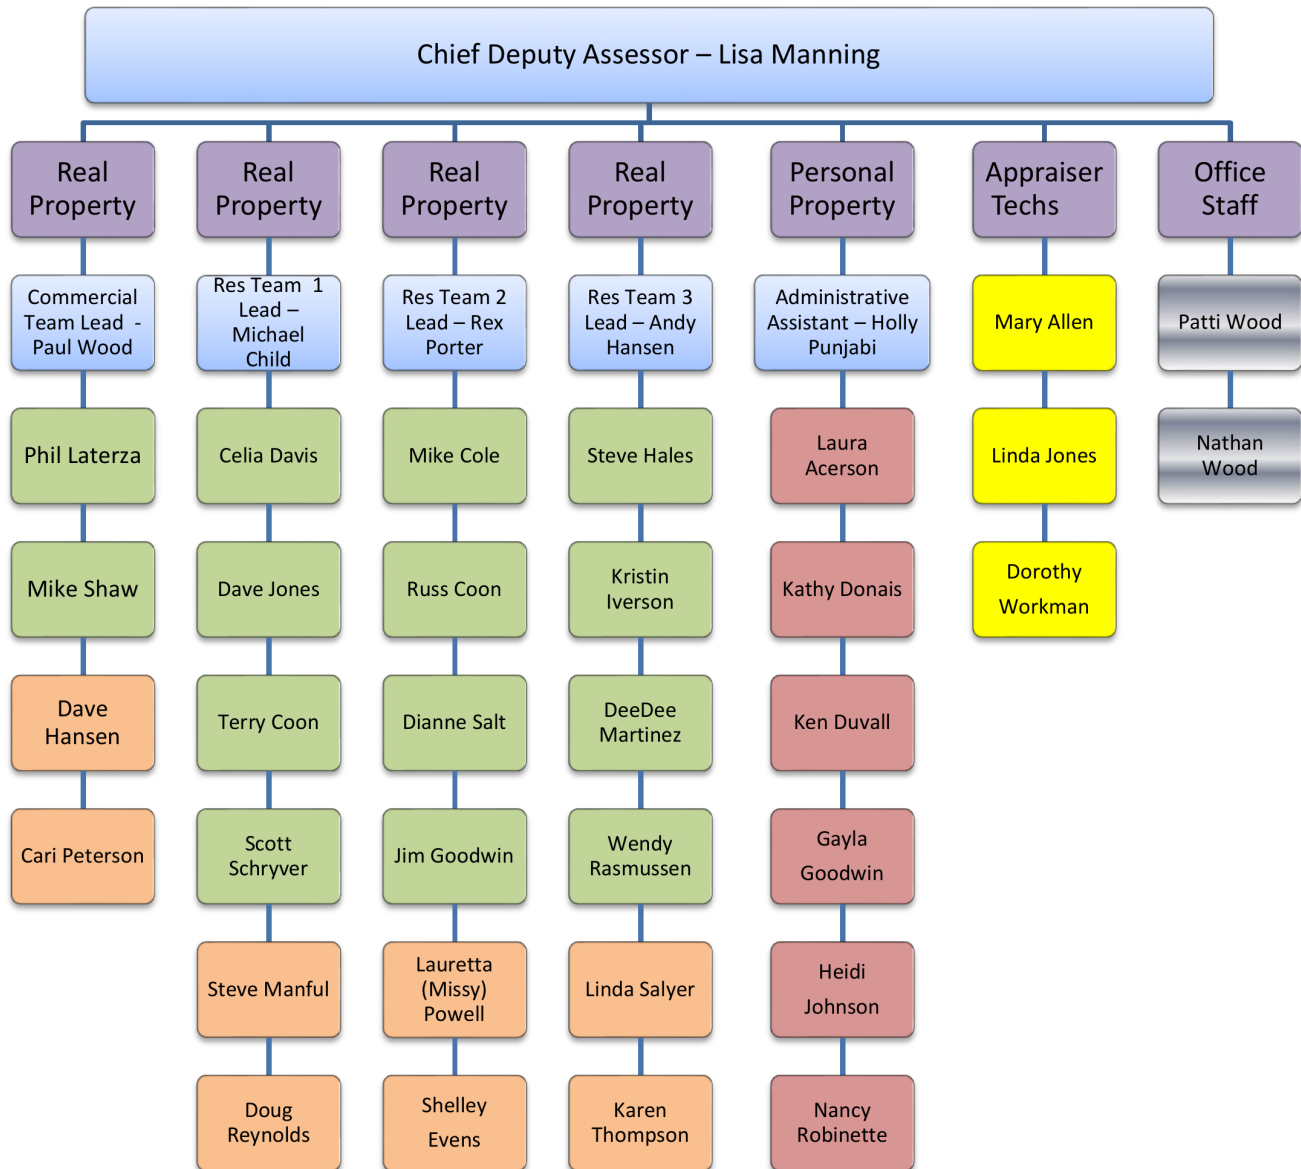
Chief Deputy Assessor – Lisa Manning

Real Property

Commercial Team Lead - Paul Wood

Phil Laterza

Mike Shaw

Dave Hansen

Cari Peterson

Real Property

Res Team 1 Lead – Michael Child

Celia Davis

Dave Jones

Terry Coon

Scott Schryver

Steve Manful

Doug Reynolds

Real Property

Res Team 2 Lead – Rex Porter

Mike Cole

Russ Coon

Dianne Salt

Jim Goodwin

Lauretta (Missy) Powell

Shelley Evens

Real Property

Res Team 3 Lead – Andy Hansen

Steve Hales

Kristin Iverson

DeeDee Martinez

Wendy Rasmussen

Linda Salyer

Karen Thompson

Personal Property

Administrative Assistant – Holly Punjabi

Laura Acerson

Kathy Donais

Ken Duvall

Gayla Goodwin

Heidi Johnson

Nancy Robinette

Appraiser Techs

Mary Allen

Linda Jones

Dorothy Workman

Office Staff

Patti Wood

Nathan Wood